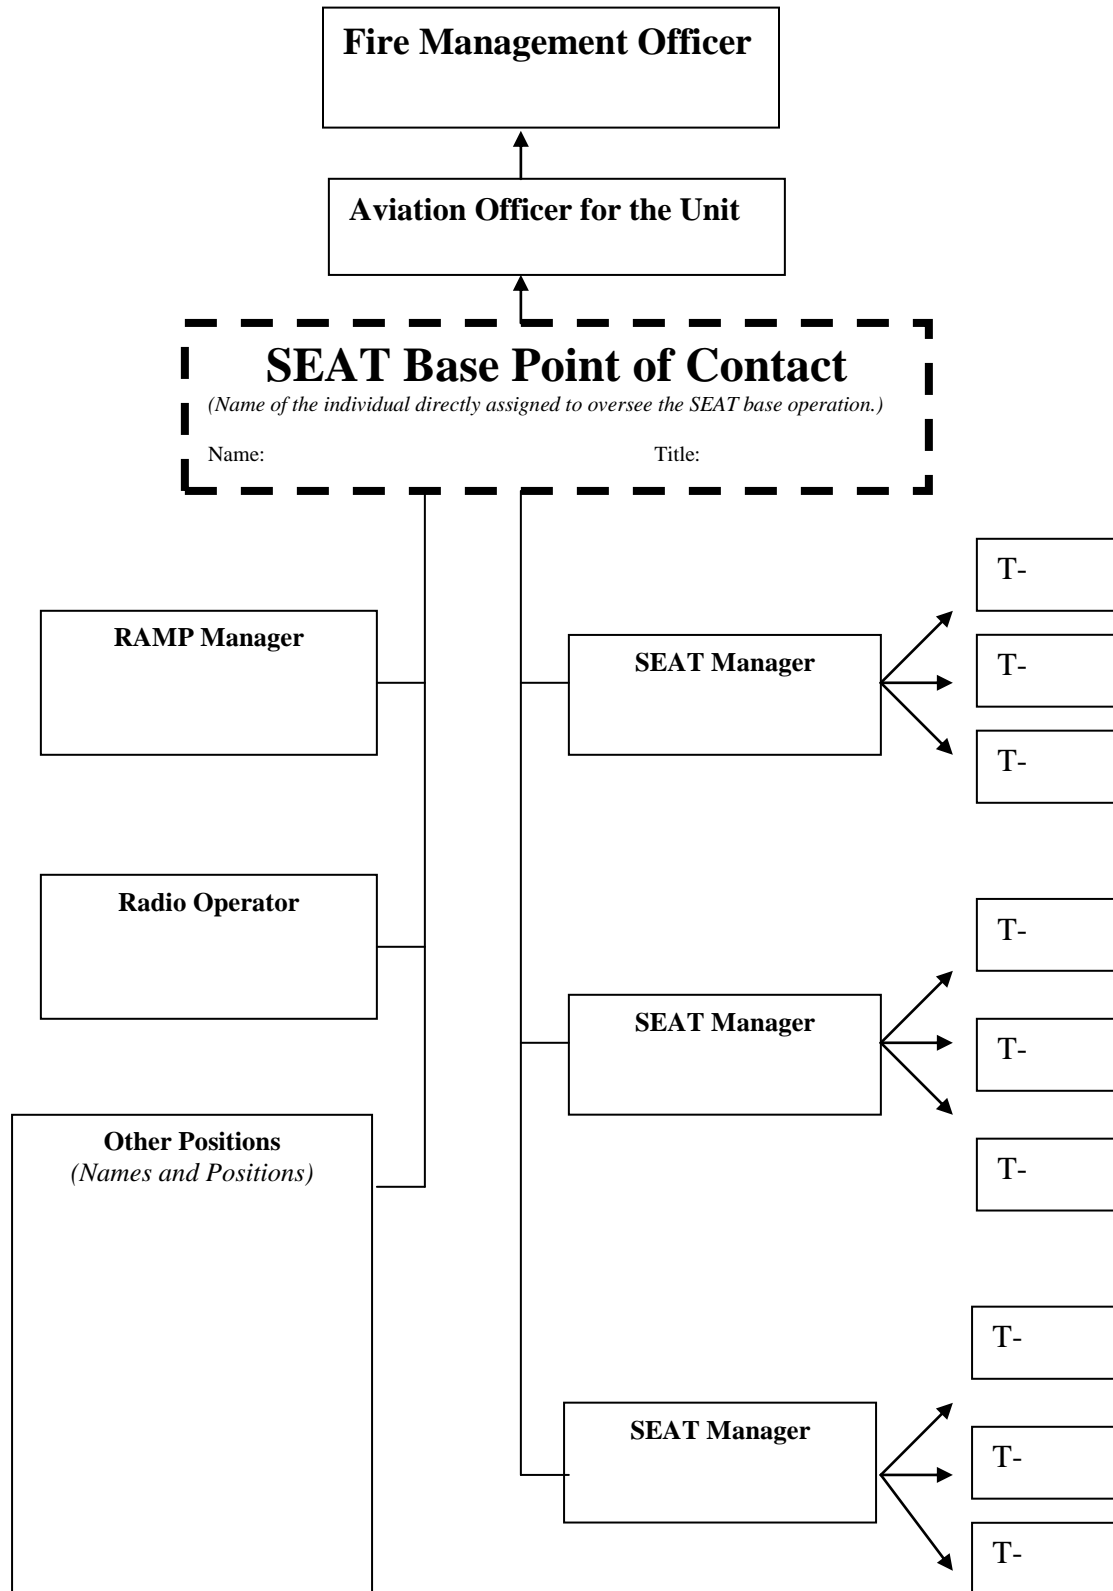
Fire Management Officer

Aviation Officer for the Unit

SEAT Base Point of Contact

*(Name of the individual directly assigned to oversee the SEAT base operation.)*

Name: Title:

RAMP Manager

Radio Operator

Other Positions
*(Names and Positions)*

SEAT Manager

T-

T-

T-

SEAT Manager

T-

T-

T-

SEAT Manager

T-

T-

T-